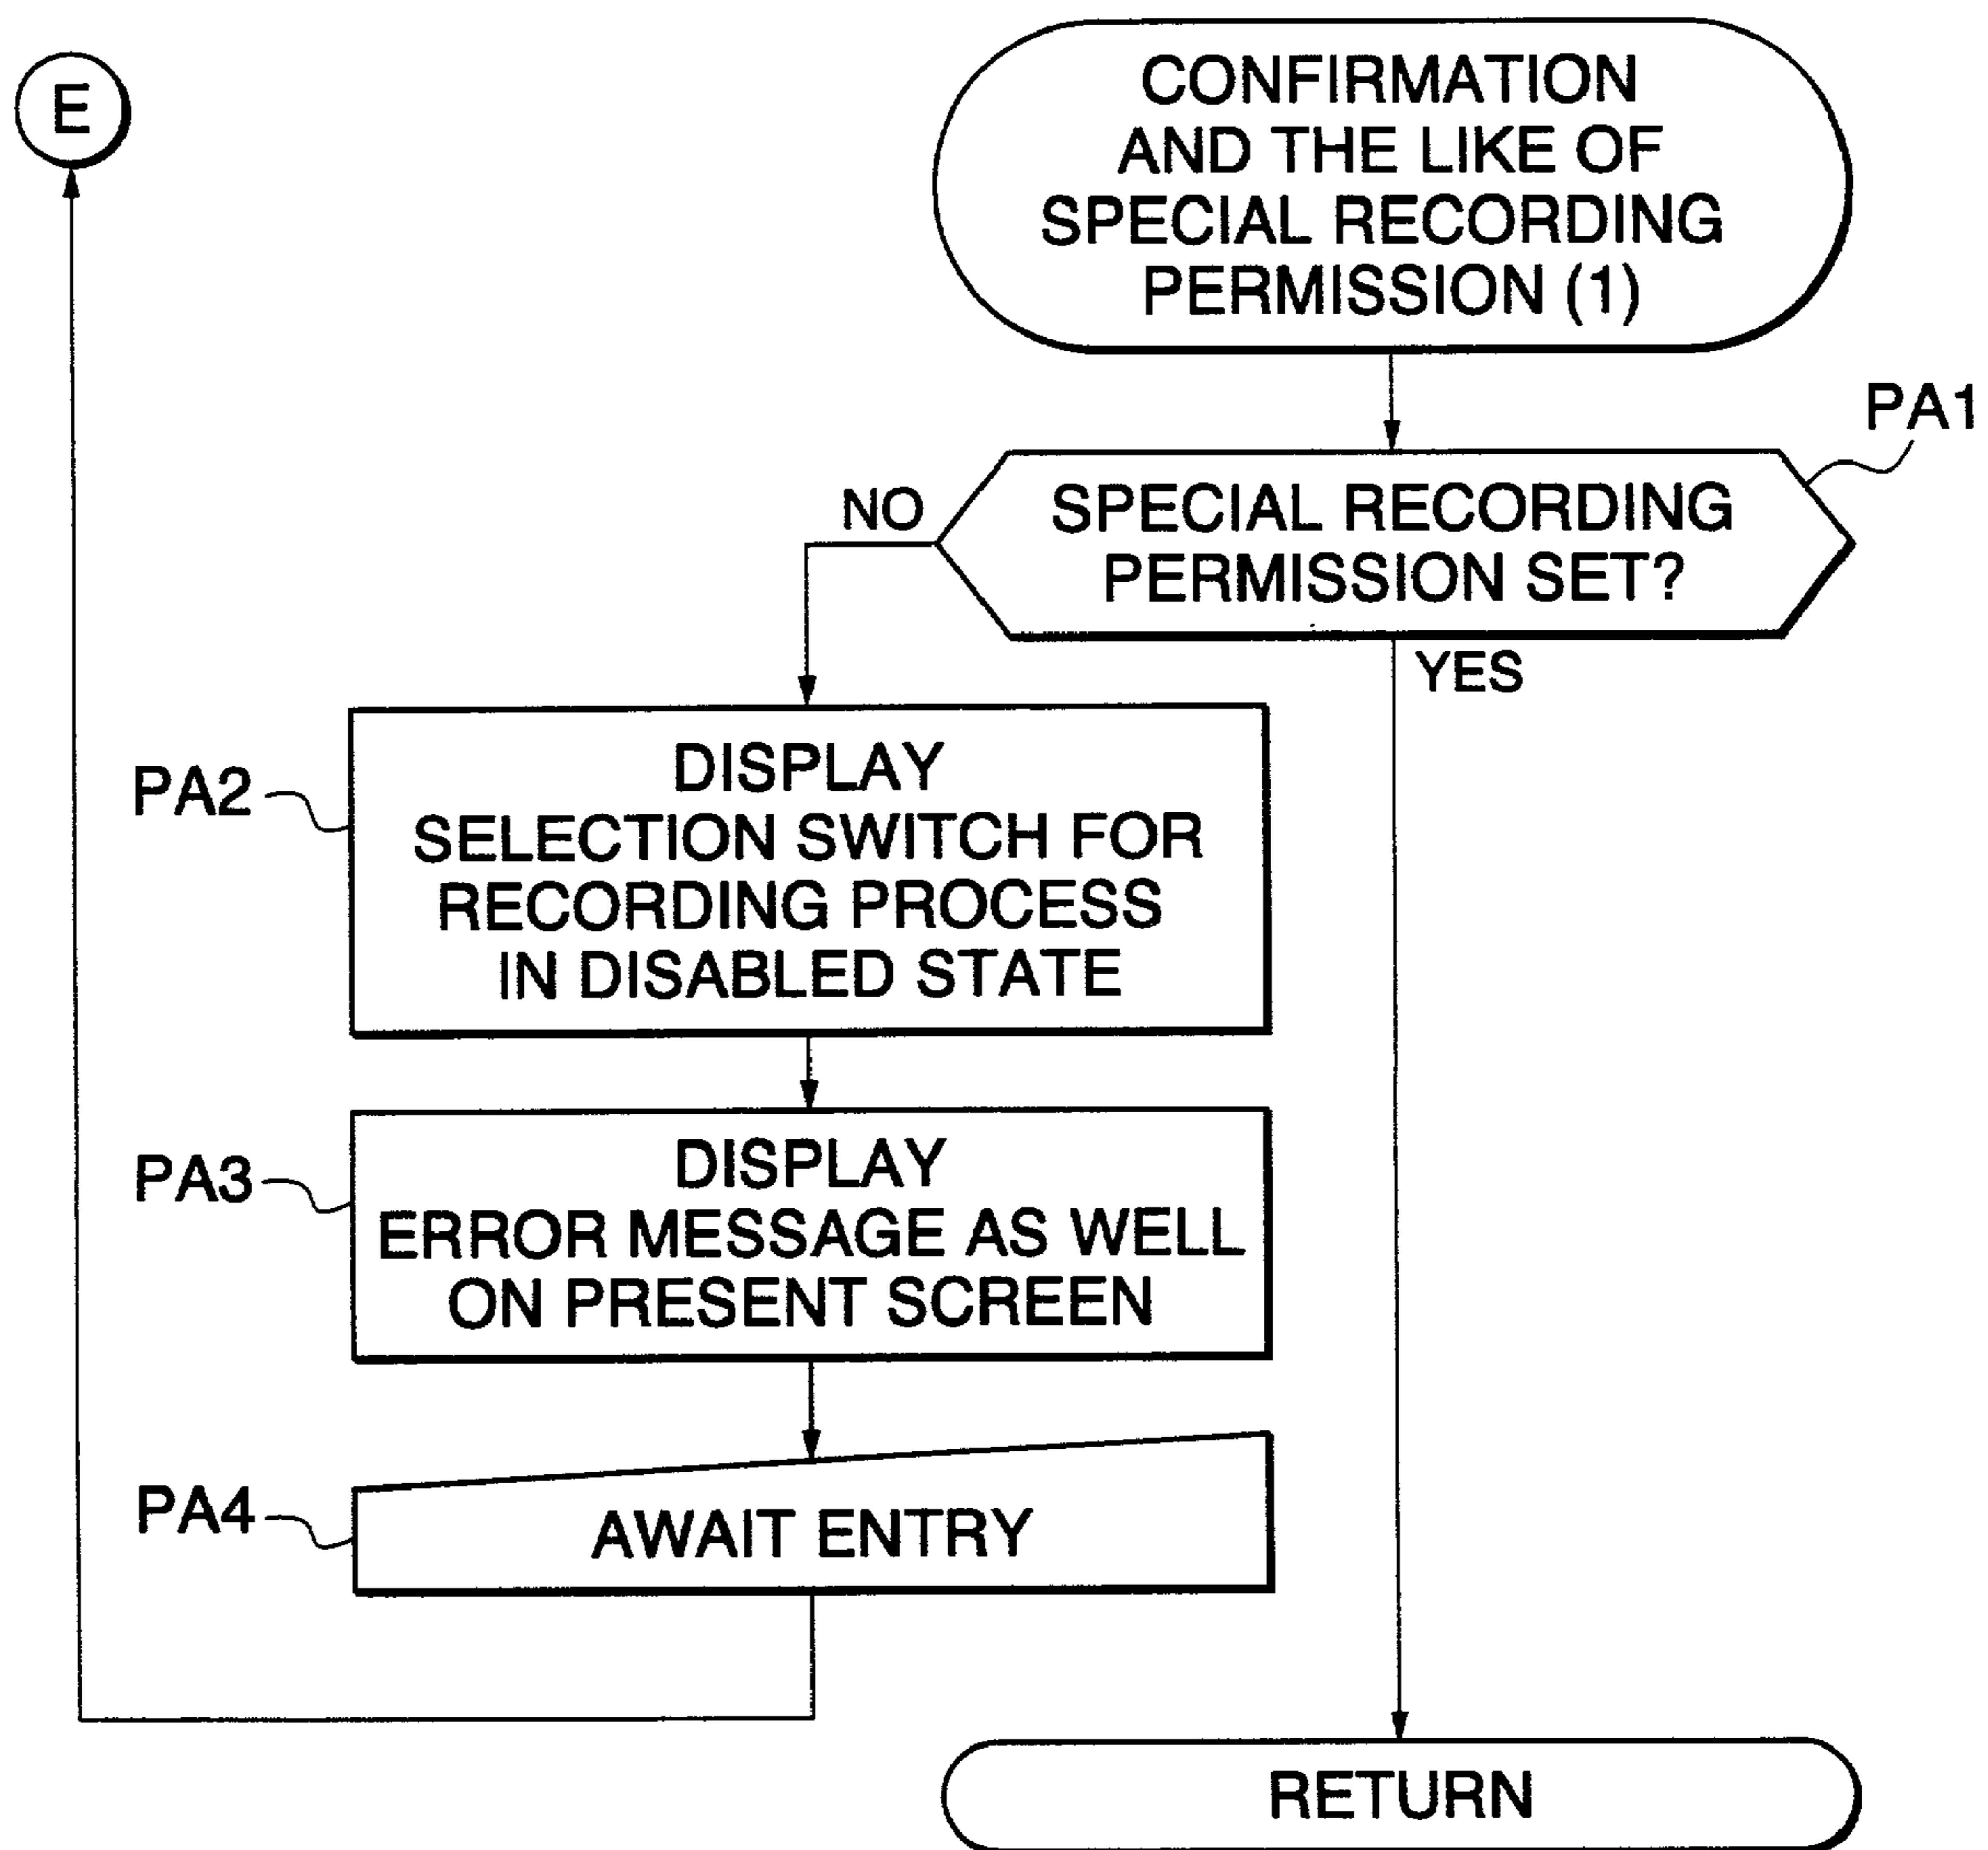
E

CONFIRMATION AND THE LIKE OF SPECIAL RECORDING PERMISSION (1)

PA1

SPECIAL RECORDING PERMISSION SET?

NO

YES

PA2

DISPLAY SELECTION SWITCH FOR RECORDING PROCESS IN DISABLED STATE

PA3

DISPLAY ERROR MESSAGE AS WELL ON PRESENT SCREEN

PA4

AWAIT ENTRY

RETURN